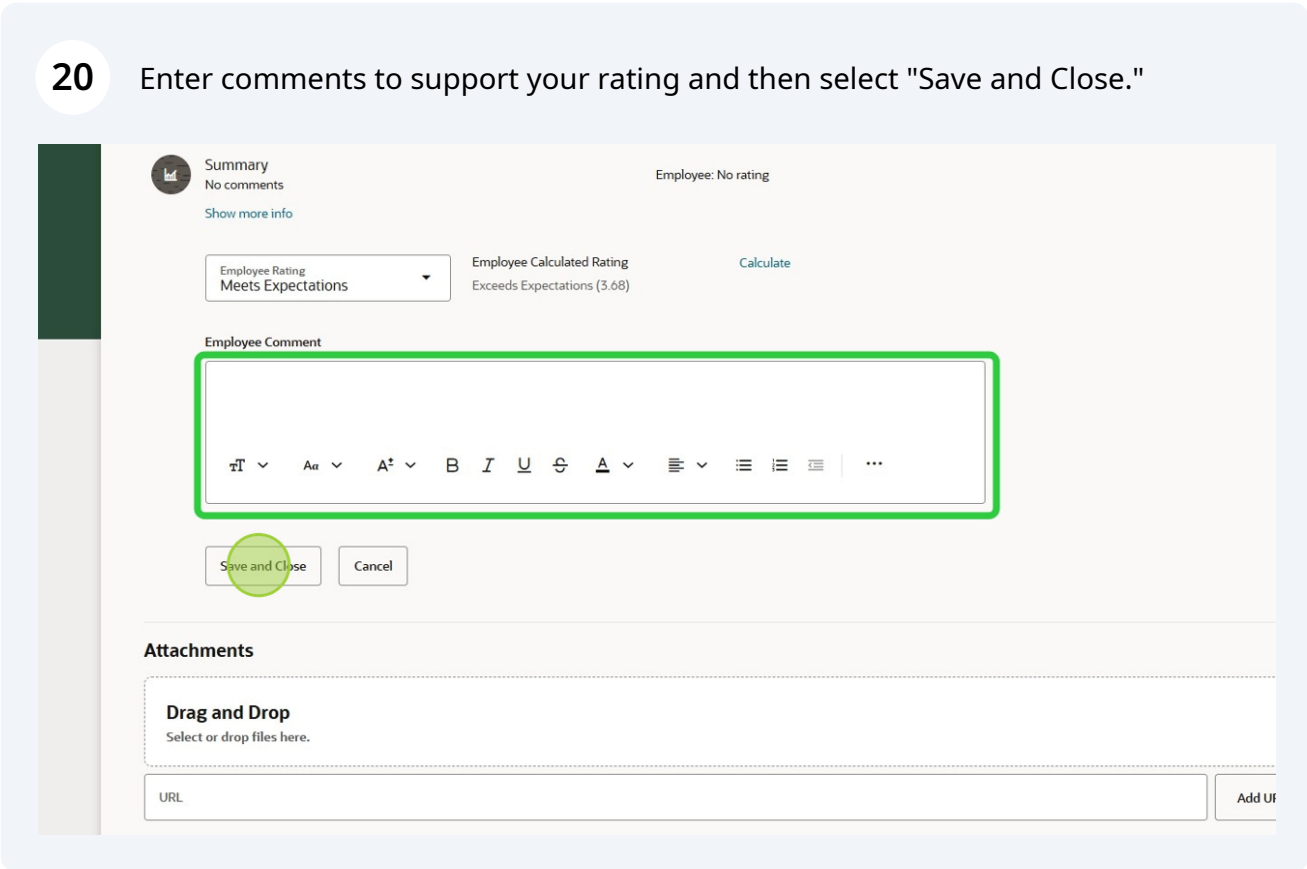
20 Enter comments to support your rating and then select "Save and Close."

Summary
No comments

Employee: No rating

Show more info

Employee Rating
Meets Expectations

Employee Calculated Rating
Exceeds Expectations (3.68)

Calculate

Employee Comment

Save and Close

Cancel

Attachments

Drag and Drop
Select or drop files here.

URL

Add U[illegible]